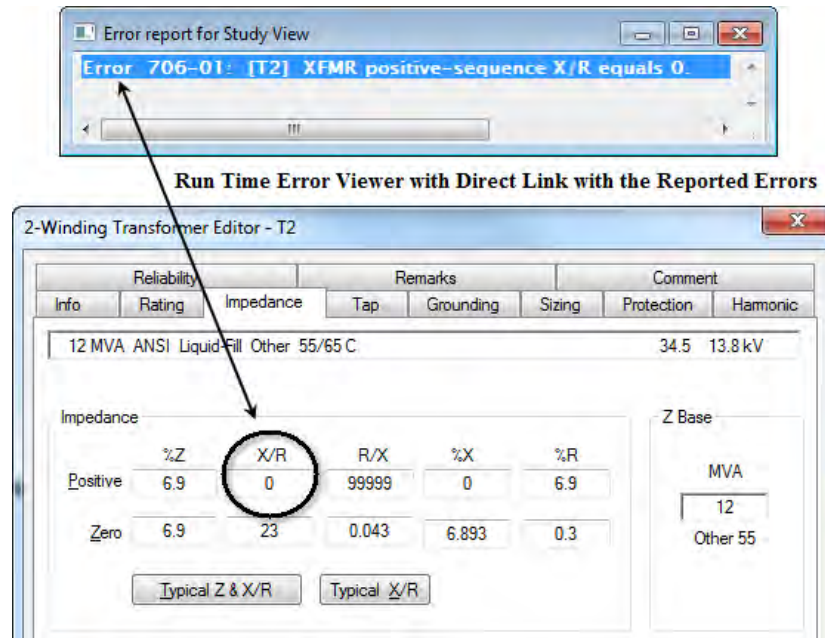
Error report for Study View

Error 706-01: [T2] XFMR positive-sequence X/R equals 0.

Run Time Error Viewer with Direct Link with the Reported Errors

2-Winding Transformer Editor - T2

Reliability | Remarks | Comment
Info | Rating | Impedance | Tap | Grounding | Sizing | Protection | Harmonic

12 MVA ANSI Liquid-Fill Other 55/65 C 34.5 13.8 kV

Impedance

| | %Z | X/R | R/X | %X | %R |
|---|---|---|---|---|---|
| Positive | 6.9 | 0 | 99999 | 0 | 6.9 |
| Zero | 6.9 | 23 | 0.043 | 6.893 | 0.3 |

Typical Z & X/R
Typical X/R

Z Base
MVA
12
Other 55